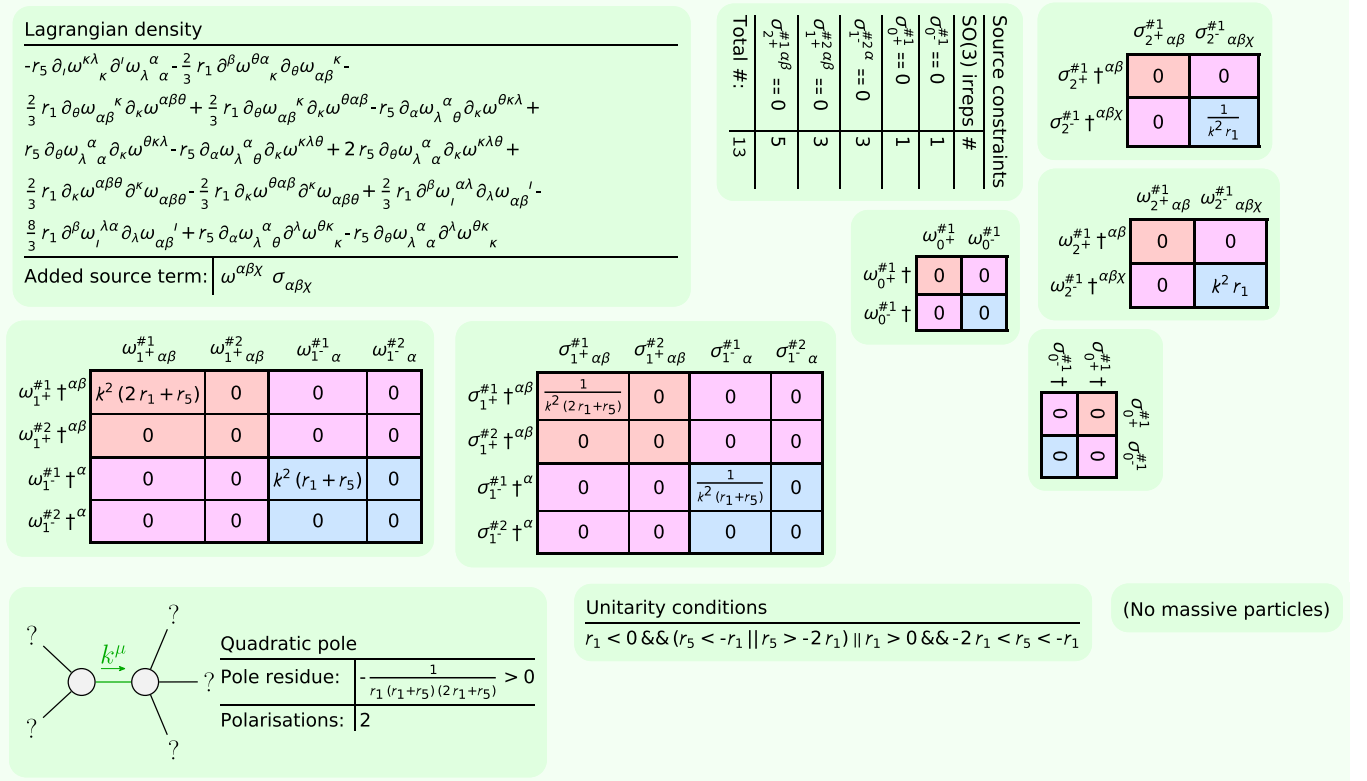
Lagrangian density

$-r_5\,\partial_\iota\omega^{\kappa\lambda}{}_\kappa\,\partial^\iota\omega_\lambda{}^\alpha{}_\alpha - \frac{2}{3}\,r_1\,\partial^\beta\omega^{\theta\alpha}{}_\kappa\,\partial_\theta\omega_{\alpha\beta}{}^\kappa -$
$\frac{2}{3}\,r_1\,\partial_\theta\omega_{\alpha\beta}{}^\kappa\,\partial_\kappa\omega^{\alpha\beta\theta} + \frac{2}{3}\,r_1\,\partial_\theta\omega_{\alpha\beta}{}^\kappa\,\partial_\kappa\omega^{\theta\alpha\beta} - r_5\,\partial_\alpha\omega_\lambda{}^\alpha{}_\theta\,\partial_\kappa\omega^{\theta\kappa\lambda} +$
$r_5\,\partial_\theta\omega_\lambda{}^\alpha{}_\alpha\,\partial_\kappa\omega^{\theta\kappa\lambda} - r_5\,\partial_\alpha\omega_\lambda{}^\alpha{}_\theta\,\partial_\kappa\omega^{\kappa\lambda\theta} + 2\,r_5\,\partial_\theta\omega_\lambda{}^\alpha{}_\alpha\,\partial_\kappa\omega^{\kappa\lambda\theta} +$
$\frac{2}{3}\,r_1\,\partial_\kappa\omega^{\alpha\beta\theta}\,\partial^\kappa\omega_{\alpha\beta\theta} - \frac{2}{3}\,r_1\,\partial_\kappa\omega^{\theta\alpha\beta}\,\partial^\kappa\omega_{\alpha\beta\theta} + \frac{2}{3}\,r_1\,\partial^\beta\omega_\iota{}^{\alpha\lambda}\,\partial_\lambda\omega_{\alpha\beta}{}^\iota -$
$\frac{8}{3}\,r_1\,\partial^\beta\omega_\iota{}^{\lambda\alpha}\,\partial_\lambda\omega_{\alpha\beta}{}^\iota + r_5\,\partial_\alpha\omega_\lambda{}^\alpha{}_\theta\,\partial^\lambda\omega^{\theta\kappa}{}_\kappa - r_5\,\partial_\theta\omega_\lambda{}^\alpha{}_\alpha\,\partial^\lambda\omega^{\theta\kappa}{}_\kappa$

Added source term: $\omega^{\alpha\beta\chi}\;\sigma_{\alpha\beta\chi}$

| Source constraints | |
|---|---|
| SO(3) irreps | # |
| $\sigma_{0^-}^{\#1} == 0$ | 1 |
| $\sigma_{0^+}^{\#1} == 0$ | 1 |
| $\sigma_{1^-}^{\#2\,\alpha} == 0$ | 3 |
| $\sigma_{1^+}^{\#2\,\alpha\beta} == 0$ | 3 |
| $\sigma_{2^+}^{\#1\,\alpha\beta} == 0$ | 5 |
| Total #: | 13 |

| | $\sigma_{2^+}^{\#1}{}_{\alpha\beta}$ | $\sigma_{2^-}^{\#1}{}_{\alpha\beta\chi}$ |
|---|---|---|
| $\sigma_{2^+}^{\#1}\dagger^{\alpha\beta}$ | 0 | 0 |
| $\sigma_{2^-}^{\#1}\dagger^{\alpha\beta\chi}$ | 0 | $\frac{1}{k^2\,r_1}$ |

| | $\omega_{2^+}^{\#1}{}_{\alpha\beta}$ | $\omega_{2^-}^{\#1}{}_{\alpha\beta\chi}$ |
|---|---|---|
| $\omega_{2^+}^{\#1}\dagger^{\alpha\beta}$ | 0 | 0 |
| $\omega_{2^-}^{\#1}\dagger^{\alpha\beta\chi}$ | 0 | $k^2\,r_1$ |

| | $\omega_{0^+}^{\#1}$ | $\omega_{0^-}^{\#1}$ |
|---|---|---|
| $\omega_{0^+}^{\#1}\dagger$ | 0 | 0 |
| $\omega_{0^-}^{\#1}\dagger$ | 0 | 0 |

| | $\sigma_{0^+}^{\#1}$ | $\sigma_{0^-}^{\#1}$ |
|---|---|---|
| $\sigma_{0^+}^{\#1}\dagger$ | 0 | 0 |
| $\sigma_{0^-}^{\#1}\dagger$ | 0 | 0 |

| | $\omega_{1^+}^{\#1}{}_{\alpha\beta}$ | $\omega_{1^+}^{\#2}{}_{\alpha\beta}$ | $\omega_{1^-}^{\#1}{}_\alpha$ | $\omega_{1^-}^{\#2}{}_\alpha$ |
|---|---|---|---|---|
| $\omega_{1^+}^{\#1}\dagger^{\alpha\beta}$ | $k^2\,(2\,r_1 + r_5)$ | 0 | 0 | 0 |
| $\omega_{1^+}^{\#2}\dagger^{\alpha\beta}$ | 0 | 0 | 0 | 0 |
| $\omega_{1^-}^{\#1}\dagger^\alpha$ | 0 | 0 | $k^2\,(r_1 + r_5)$ | 0 |
| $\omega_{1^-}^{\#2}\dagger^\alpha$ | 0 | 0 | 0 | 0 |

| | $\sigma_{1^+}^{\#1}{}_{\alpha\beta}$ | $\sigma_{1^+}^{\#2}{}_{\alpha\beta}$ | $\sigma_{1^-}^{\#1}{}_\alpha$ | $\sigma_{1^-}^{\#2}{}_\alpha$ |
|---|---|---|---|---|
| $\sigma_{1^+}^{\#1}\dagger^{\alpha\beta}$ | $\frac{1}{k^2\,(2\,r_1+r_5)}$ | 0 | 0 | 0 |
| $\sigma_{1^+}^{\#2}\dagger^{\alpha\beta}$ | 0 | 0 | 0 | 0 |
| $\sigma_{1^-}^{\#1}\dagger^\alpha$ | 0 | 0 | $\frac{1}{k^2\,(r_1+r_5)}$ | 0 |
| $\sigma_{1^-}^{\#2}\dagger^\alpha$ | 0 | 0 | 0 | 0 |

?
?
$k^\mu$
?
?
?

Quadratic pole
Pole residue: $-\frac{1}{r_1\,(r_1+r_5)\,(2\,r_1+r_5)} > 0$
Polarisations: 2

Unitarity conditions
$r_1 < 0 \,\&\&\, (r_5 < -r_1 \,||\, r_5 > -2\,r_1) \,||\, r_1 > 0 \,\&\&\, -2\,r_1 < r_5 < -r_1$

(No massive particles)